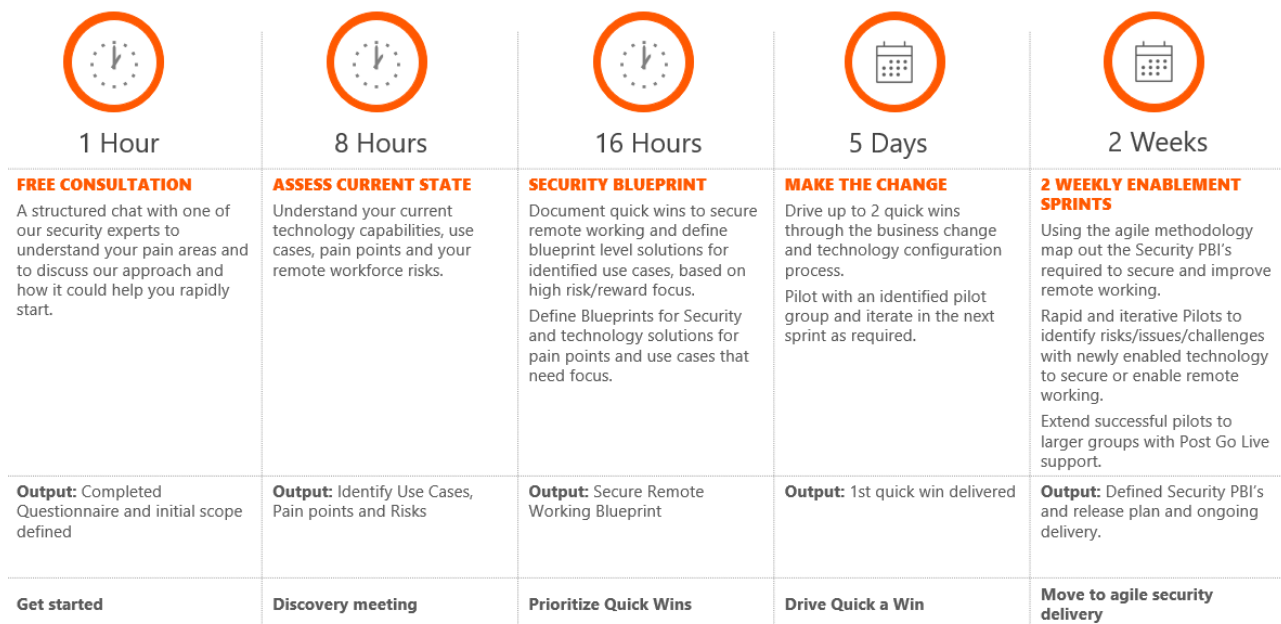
1 Hour

FREE CONSULTATION

A structured chat with one of our security experts to understand your pain areas and to discuss our approach and how it could help you rapidly start.

Output: Completed Questionnaire and initial scope defined

Get started

8 Hours

ASSESS CURRENT STATE

Understand your current technology capabilities, use cases, pain points and your remote workforce risks.

Output: Identify Use Cases, Pain points and Risks

Discovery meeting

16 Hours

SECURITY BLUEPRINT

Document quick wins to secure remote working and define blueprint level solutions for identified use cases, based on high risk/reward focus.

Define Blueprints for Security and technology solutions for pain points and use cases that need focus.

Output: Secure Remote Working Blueprint

Prioritize Quick Wins

5 Days

MAKE THE CHANGE

Drive up to 2 quick wins through the business change and technology configuration process.

Pilot with an identified pilot group and iterate in the next sprint as required.

Output: 1st quick win delivered

Drive Quick a Win

2 Weeks

2 WEEKLY ENABLEMENT SPRINTS

Using the agile methodology map out the Security PBI's required to secure and improve remote working.

Rapid and iterative Pilots to identify risks/issues/challenges with newly enabled technology to secure or enable remote working.

Extend successful pilots to larger groups with Post Go Live support.

Output: Defined Security PBI's and release plan and ongoing delivery.

Move to agile security delivery